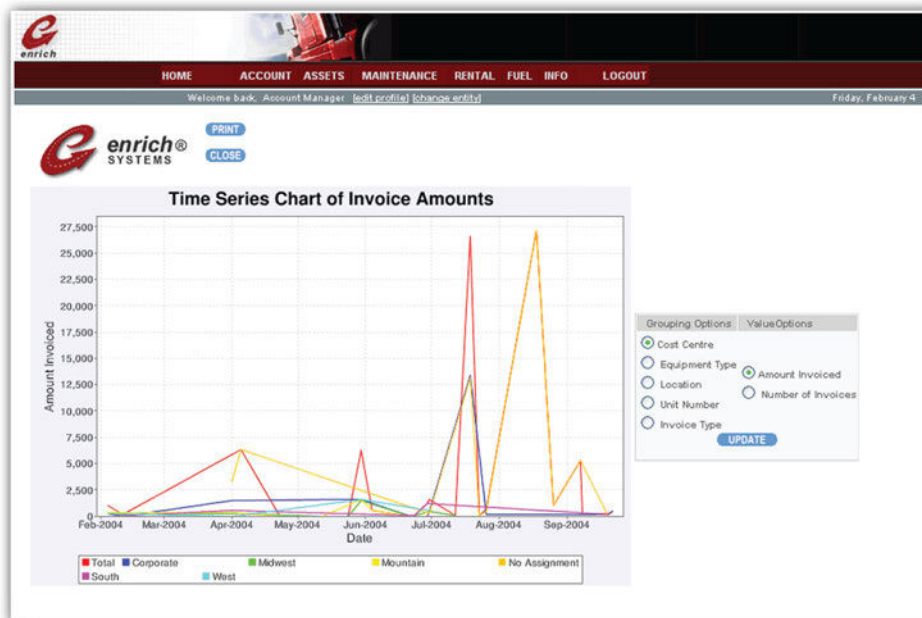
enrich

HOME ACCOUNT ASSETS MAINTENANCE RENTAL FUEL INFO LOGOUT

Welcome back, Account Manager [edit profile] [change entity] Friday, February 4

enrich® SYSTEMS

PRINT

CLOSE

Time Series Chart of Invoice Amounts

Amount Invoiced

27,500
25,000
22,500
20,000
17,500
15,000
12,500
10,000
7,500
5,000
2,500
0

Feb-2004 Mar-2004 Apr-2004 May-2004 Jun-2004 Jul-2004 Aug-2004 Sep-2004

Date

Total Corporate Midwest Mountain No Assignment South West

Grouping Options ValueOptions

Cost Centre
Equipment Type
Location
Unit Number
Invoice Type

Amount Invoiced
Number of Invoices

UPDATE